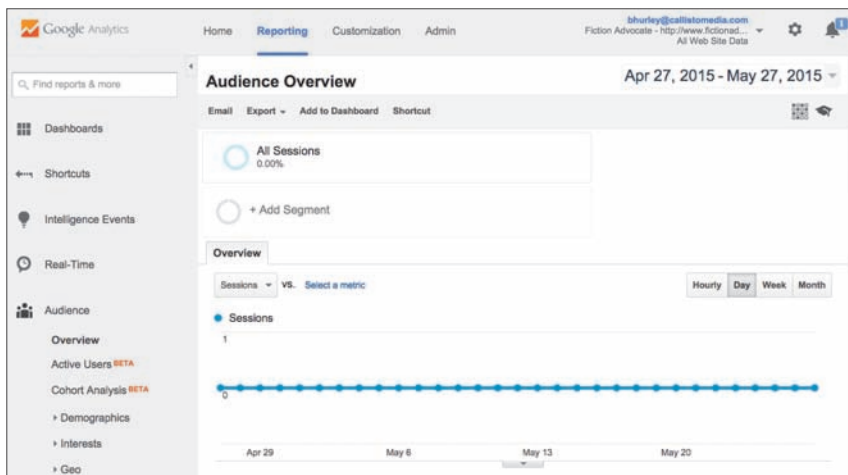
Google Analytics

Home Reporting Customization Admin

bhurley@callistomedia.com
Fiction Advocate - http://www.fictionad...
All Web Site Data

Find reports & more

Dashboards

Shortcuts

Intelligence Events

Real-Time

Audience

Overview

Active Users BETA

Cohort Analysis BETA

Demographics

Interests

Geo

Audience Overview

Apr 27, 2015 - May 27, 2015

Email Export Add to Dashboard Shortcut

All Sessions
0.00%

+ Add Segment

Overview

Sessions VS. Select a metric

Hourly Day Week Month

Sessions

1

0

Apr 29 May 6 May 13 May 20